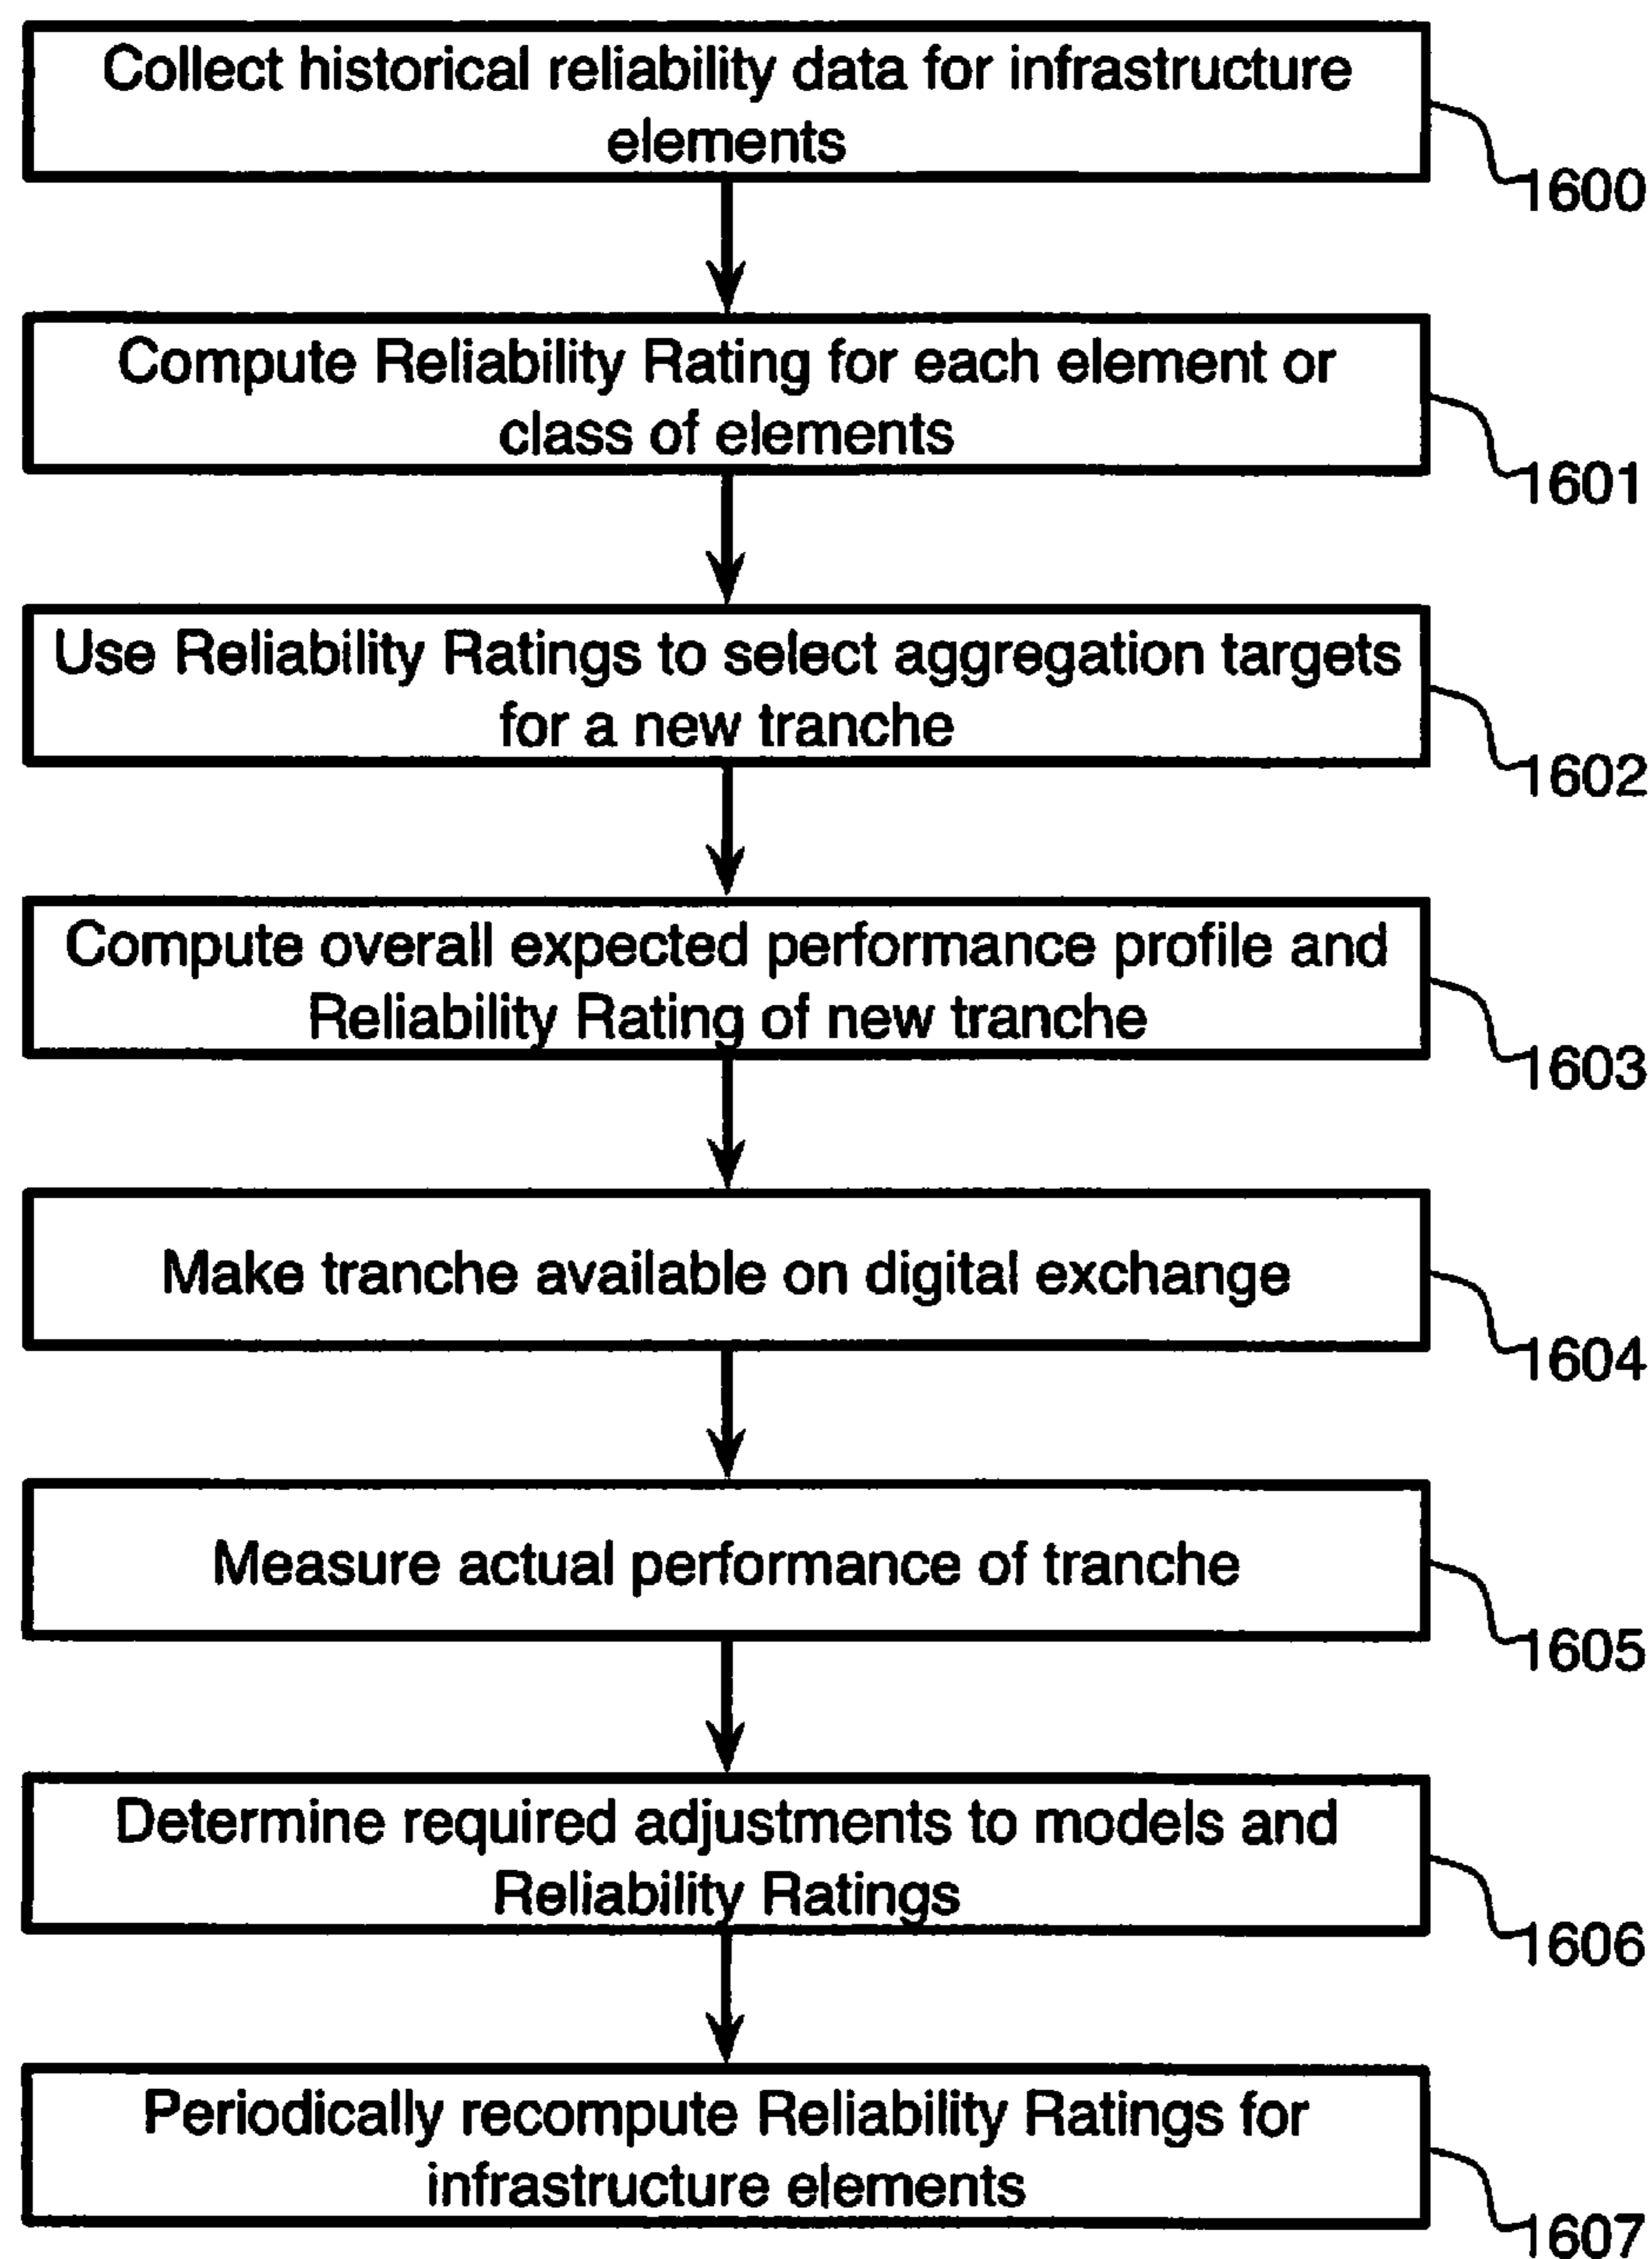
Collect historical reliability data for infrastructure elements

1600

Compute Reliability Rating for each element or class of elements

1601

Use Reliability Ratings to select aggregation targets for a new tranche

1602

Compute overall expected performance profile and Reliability Rating of new tranche

1603

Make tranche available on digital exchange

1604

Measure actual performance of tranche

1605

Determine required adjustments to models and Reliability Ratings

1606

Periodically recompute Reliability Ratings for infrastructure elements

1607